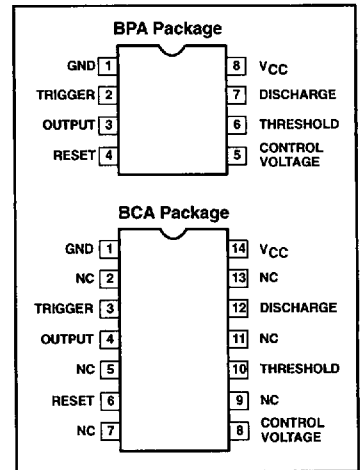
BPA Package

GND 1
TRIGGER 2
OUTPUT 3
RESET 4
8 $V_{CC}$
7 DISCHARGE
6 THRESHOLD
5 CONTROL VOLTAGE

BCA Package

GND 1
NC 2
TRIGGER 3
OUTPUT 4
NC 5
RESET 6
NC 7
14 $V_{CC}$
13 NC
12 DISCHARGE
11 NC
10 THRESHOLD
9 NC
8 CONTROL VOLTAGE